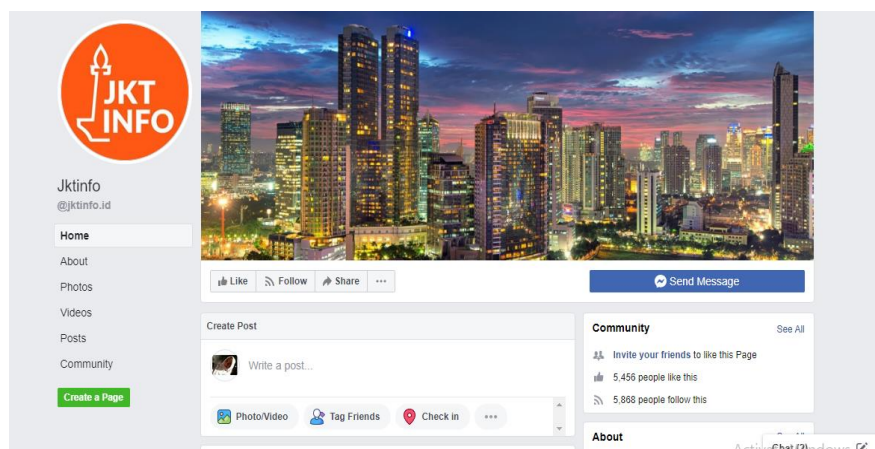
JKT INFO

Jktinfo
@jktinfo.id

Home
About
Photos
Videos
Posts
Community

Create a Page

Like
Follow
Share
···

Send Message

Create Post
Write a post...
Photo/Video
Tag Friends
Check in
···

Community
See All
Invite your friends to like this Page
5,456 people like this
5,868 people follow this

About
See All
Activate Windows
Chat (2)